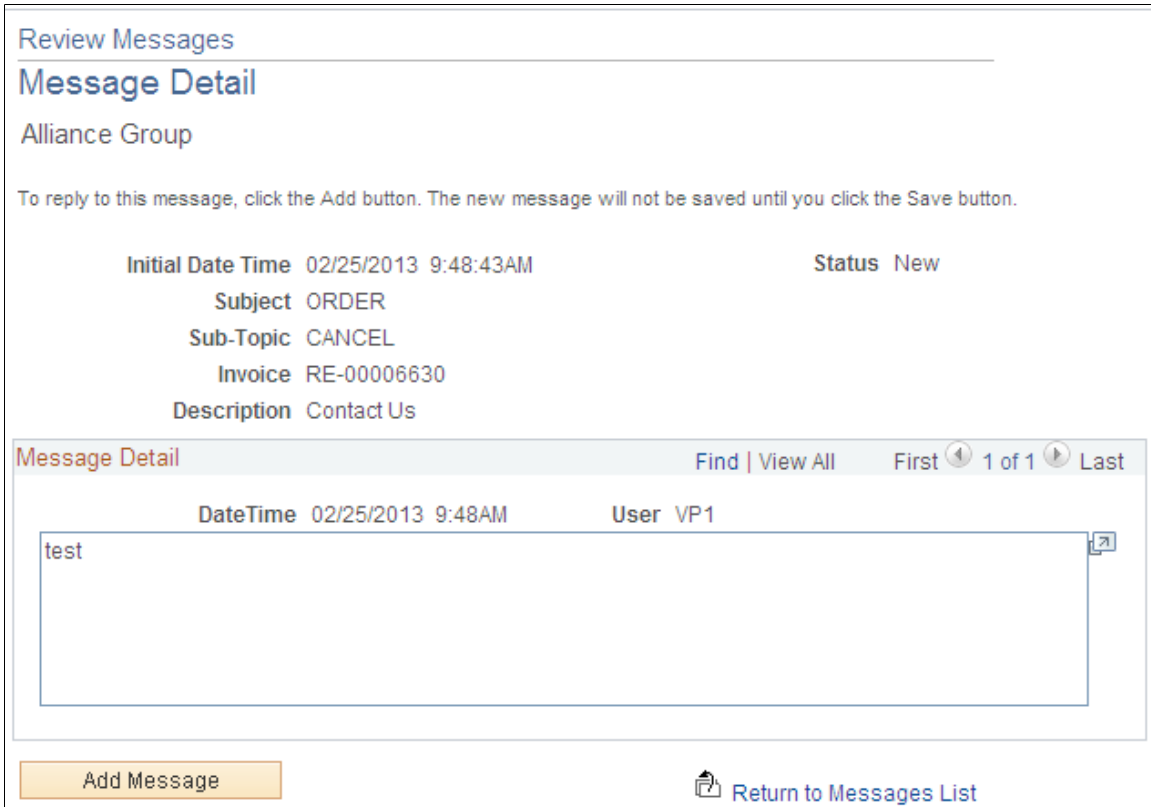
Review Messages

Message Detail

Alliance Group

To reply to this message, click the Add button. The new message will not be saved until you click the Save button.

Initial Date Time 02/25/2013 9:48:43AM

Status New

Subject ORDER

Sub-Topic CANCEL

Invoice RE-00006630

Description Contact Us

Message Detail

Find | View All First 1 of 1 Last

DateTime 02/25/2013 9:48AM User VP1

test

Add Message

Return to Messages List